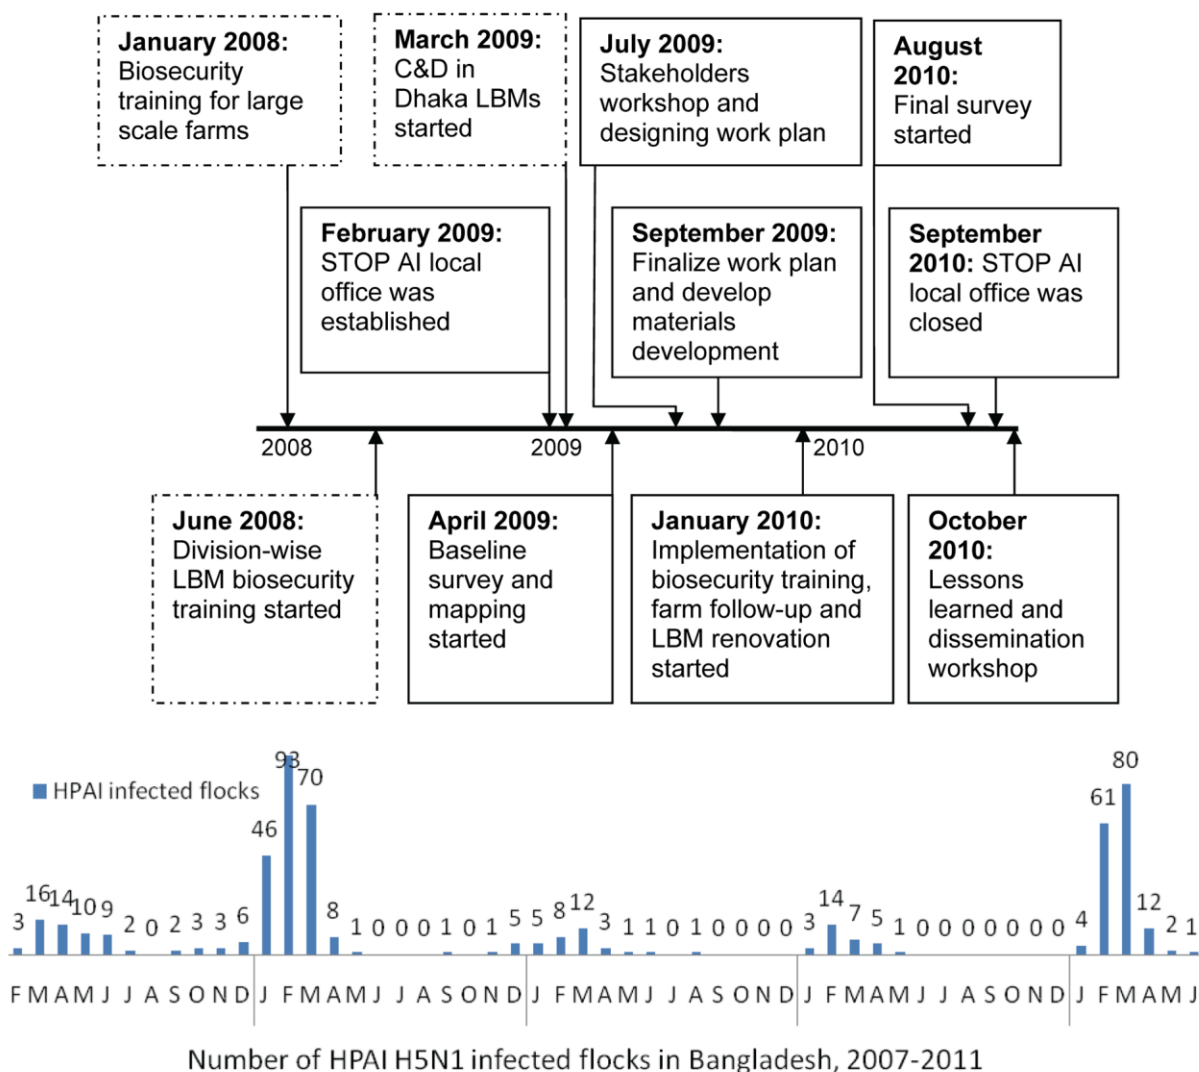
January 2008: Biosecurity training for large scale farms

March 2009: C&D in Dhaka LBMs started

July 2009: Stakeholders workshop and designing work plan

August 2010: Final survey started

February 2009: STOP AI local office was established

September 2009: Finalize work plan and develop materials development

September 2010: STOP AI local office was closed

2008

2009

2010

June 2008: Division-wise LBM biosecurity training started

April 2009: Baseline survey and mapping started

January 2010: Implementation of biosecurity training, farm follow-up and LBM renovation started

October 2010: Lessons learned and dissemination workshop

HPAI infected flocks

3 16 14 10 9 2 0 2 3 3 6 46 93 70 8 1 0 0 0 1 0 1 5 5 8 12 3 1 1 0 1 0 0 0 0 3 14 7 5 1 0 0 0 0 0 0 0 4 61 80 12 2 1

F M A M J J A S O N D J F M A M J J A S O N D J F M A M J J A S O N D J F M A M J J A S O N D J F M A M J

Number of HPAI H5N1 infected flocks in Bangladesh, 2007-2011